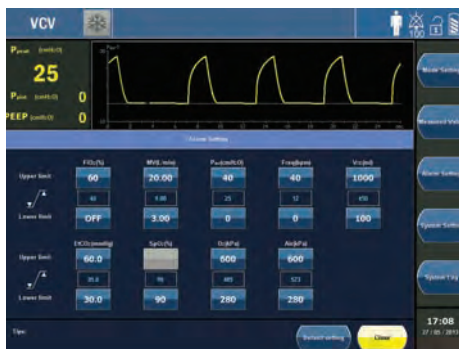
VCV

Ppeak (cmH₂O)
25
Pplat (cmH₂O) 0
PEEP (cmH₂O) 0

Mode Setting
Measured Val
Alarm Setting
System Setting
System Log

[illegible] Setting

| | FiO₂(%) | MV(L/min) | Paw(cmH₂O) | Freq(bpm) | Vte(ml) |
|---|---|---|---|---|---|
| Upper limit | 60 | 20.00 | 40 | 40 | 1000 |
| | 40 | 5.00 | 25 | 12 | 450 |
| Lower limit | OFF | 3.00 | 0 | 0 | 100 |

| | EtCO₂(mmHg) | SpO₂(%) | O₂(kPa) | Air(kPa) |
|---|---|---|---|---|
| Upper limit | 60.0 | | 600 | 600 |
| | 35.6 | 98 | 485 | 523 |
| Lower limit | 30.0 | 90 | 280 | 280 |

Tips:

Default setting
Close

17:08
27 / 05 / 2013